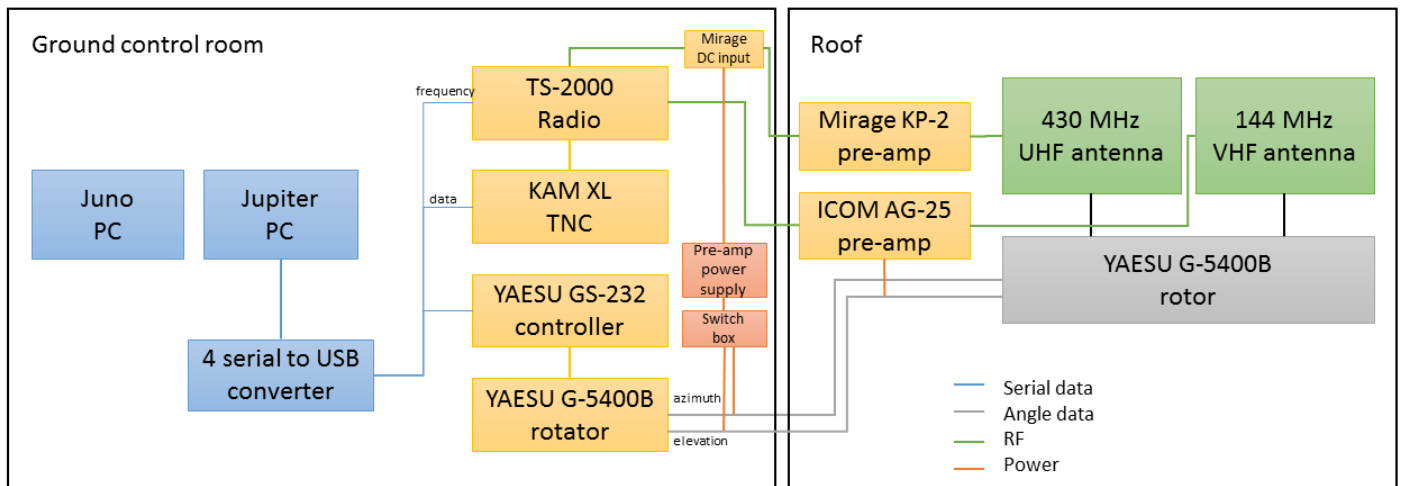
Ground control room

Juno PC

Jupiter PC

4 serial to USB converter

frequency

data

TS-2000 Radio

KAM XL TNC

YAESU GS-232 controller

YAESU G-5400B rotator

azimuth

elevation

Mirage DC input

Pre-amp power supply

Switch box

Roof

Mirage KP-2 pre-amp

ICOM AG-25 pre-amp

430 MHz UHF antenna

144 MHz VHF antenna

YAESU G-5400B rotor

Serial data

Angle data

RF

Power